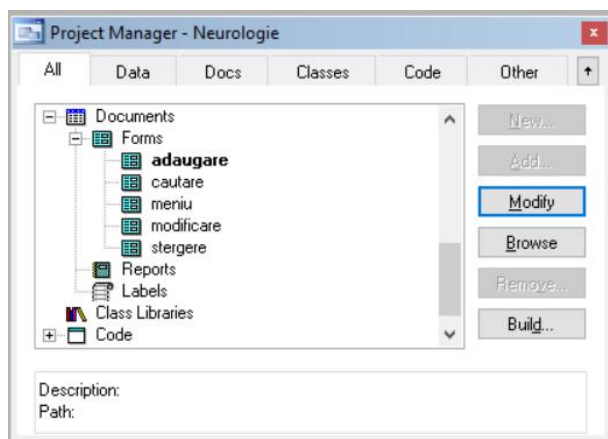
Project Manager - Neurologie

All | Data | Docs | Classes | Code | Other

Documents
Forms
adaugare
cautare
meniu
modificare
stergere
Reports
Labels
Class Libraries
Code

New...
Add...
Modify
Browse
Remove...
Build...

Description:
Path: